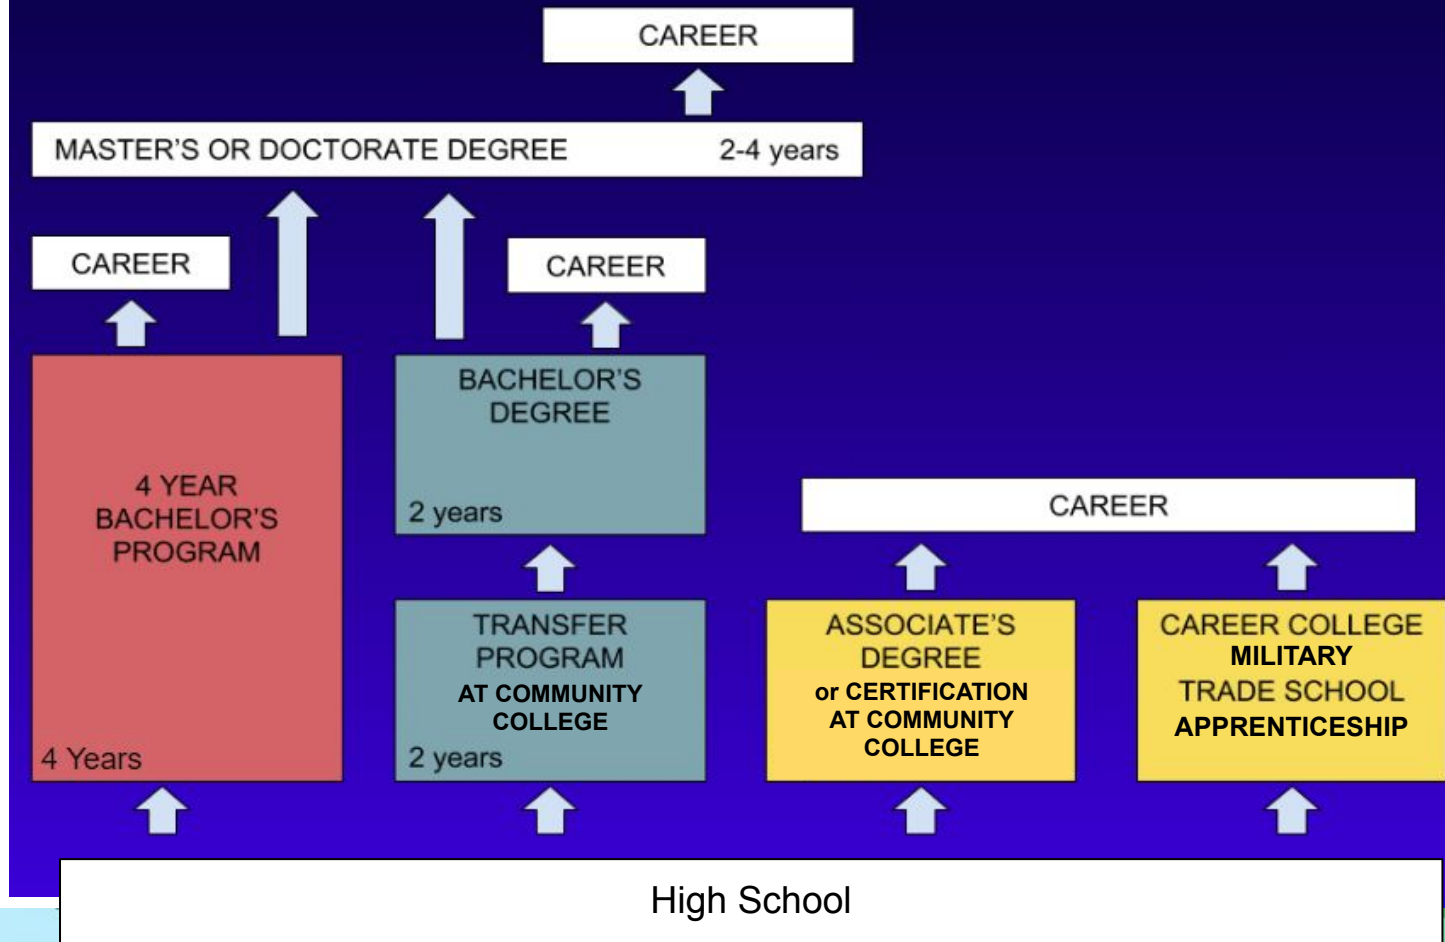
CAREER

MASTER'S OR DOCTORATE DEGREE 2-4 years

CAREER

CAREER

4 YEAR BACHELOR'S PROGRAM

4 Years

BACHELOR'S DEGREE

2 years

TRANSFER PROGRAM AT COMMUNITY COLLEGE

2 years

CAREER

ASSOCIATE'S DEGREE or CERTIFICATION AT COMMUNITY COLLEGE

CAREER COLLEGE MILITARY TRADE SCHOOL APPRENTICESHIP

High School